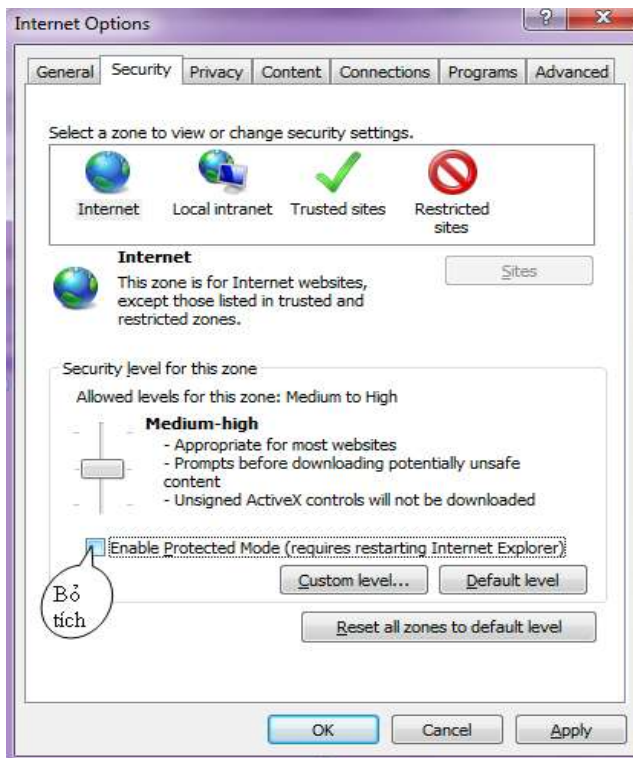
Internet Options

General | Security | Privacy | Content | Connections | Programs | Advanced

Select a zone to view or change security settings.

Internet | Local intranet | Trusted sites | Restricted sites

Internet
This zone is for Internet websites, except those listed in trusted and restricted zones.

Sites

Security level for this zone
Allowed levels for this zone: Medium to High

Medium-high
- Appropriate for most websites
- Prompts before downloading potentially unsafe content
- Unsigned ActiveX controls will not be downloaded

Enable Protected Mode (requires restarting Internet Explorer)

Bỏ tích

Custom level... | Default level

Reset all zones to default level

OK | Cancel | Apply